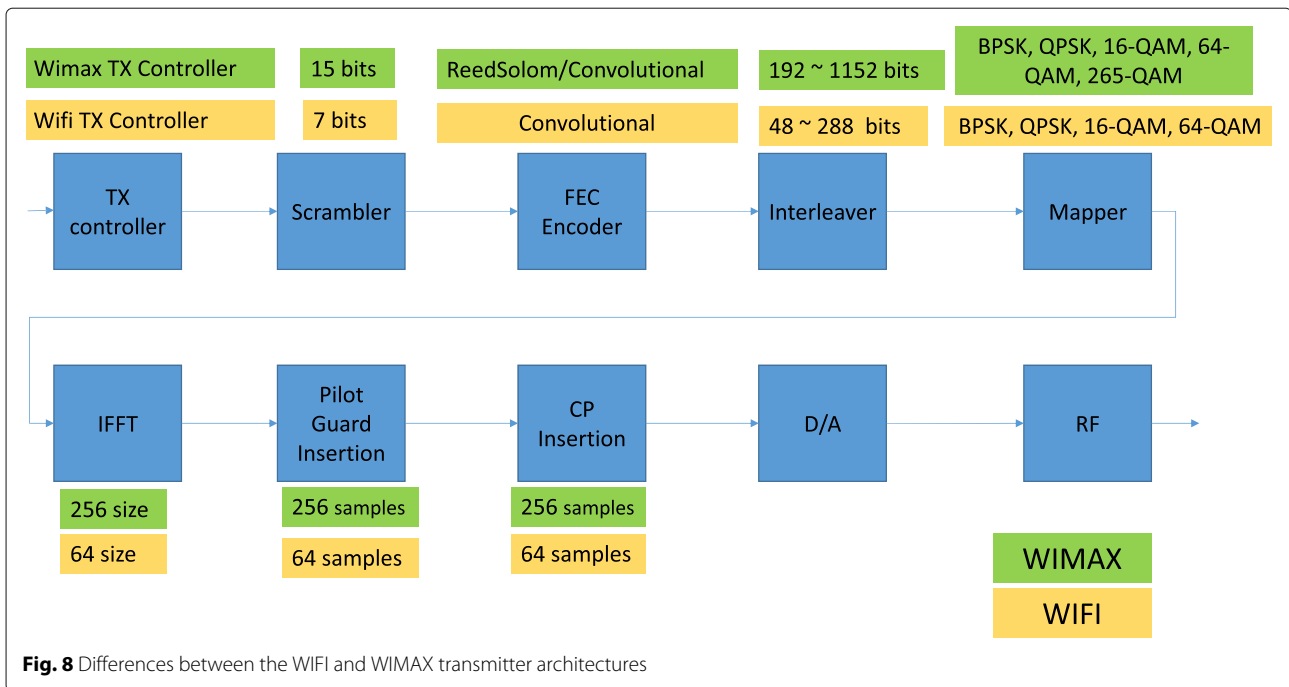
Wimax TX Controller

Wifi TX Controller

15 bits

7 bits

ReedSolom/Convolutional

Convolutional

192 ~ 1152 bits

48 ~ 288 bits

BPSK, QPSK, 16-QAM, 64-QAM, 265-QAM

BPSK, QPSK, 16-QAM, 64-QAM

TX controller

Scrambler

FEC Encoder

Interleaver

Mapper

IFFT

Pilot Guard Insertion

CP Insertion

D/A

RF

256 size

64 size

256 samples

64 samples

256 samples

64 samples

WIMAX

WIFI

**Fig. 8** Differences between the WIFI and WIMAX transmitter architectures